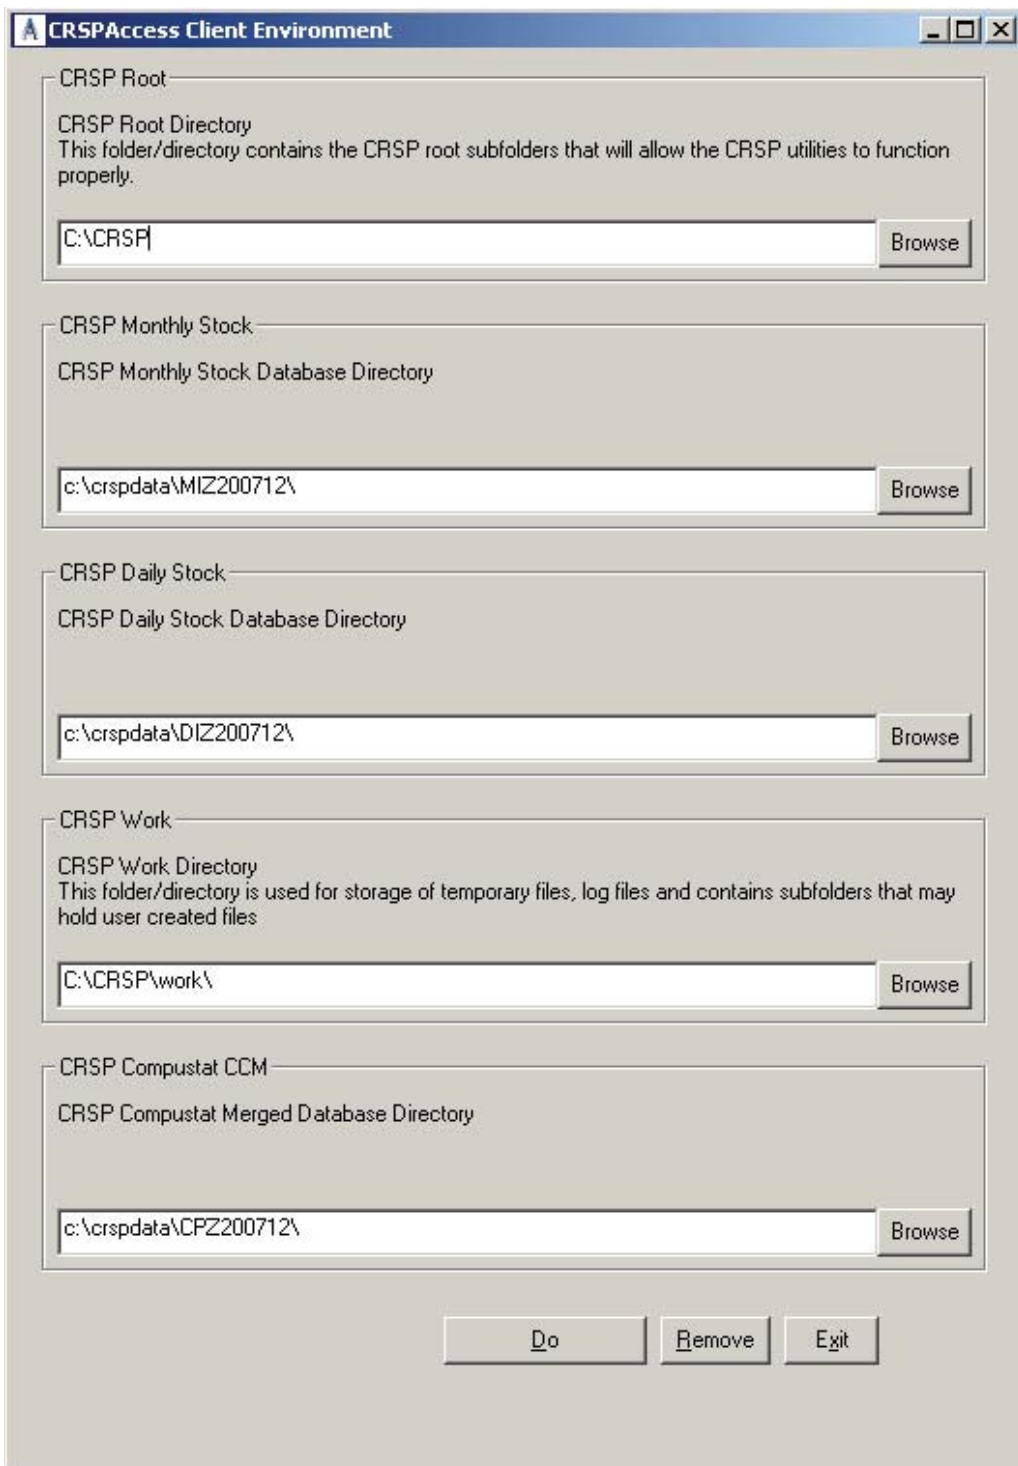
CRSPAccess Client Environment

CRSP Root

CRSP Root Directory
This folder/directory contains the CRSP root subfolders that will allow the CRSP utilities to function properly.

C:\CRSP

Browse

CRSP Monthly Stock

CRSP Monthly Stock Database Directory

c:\crspdata\MIZ200712\

Browse

CRSP Daily Stock

CRSP Daily Stock Database Directory

c:\crspdata\DIZ200712\

Browse

CRSP Work

CRSP Work Directory
This folder/directory is used for storage of temporary files, log files and contains subfolders that may hold user created files

C:\CRSP\work\

Browse

CRSP Compustat CCM

CRSP Compustat Merged Database Directory

c:\crspdata\CPZ200712\

Browse

Do

Remove

Exit